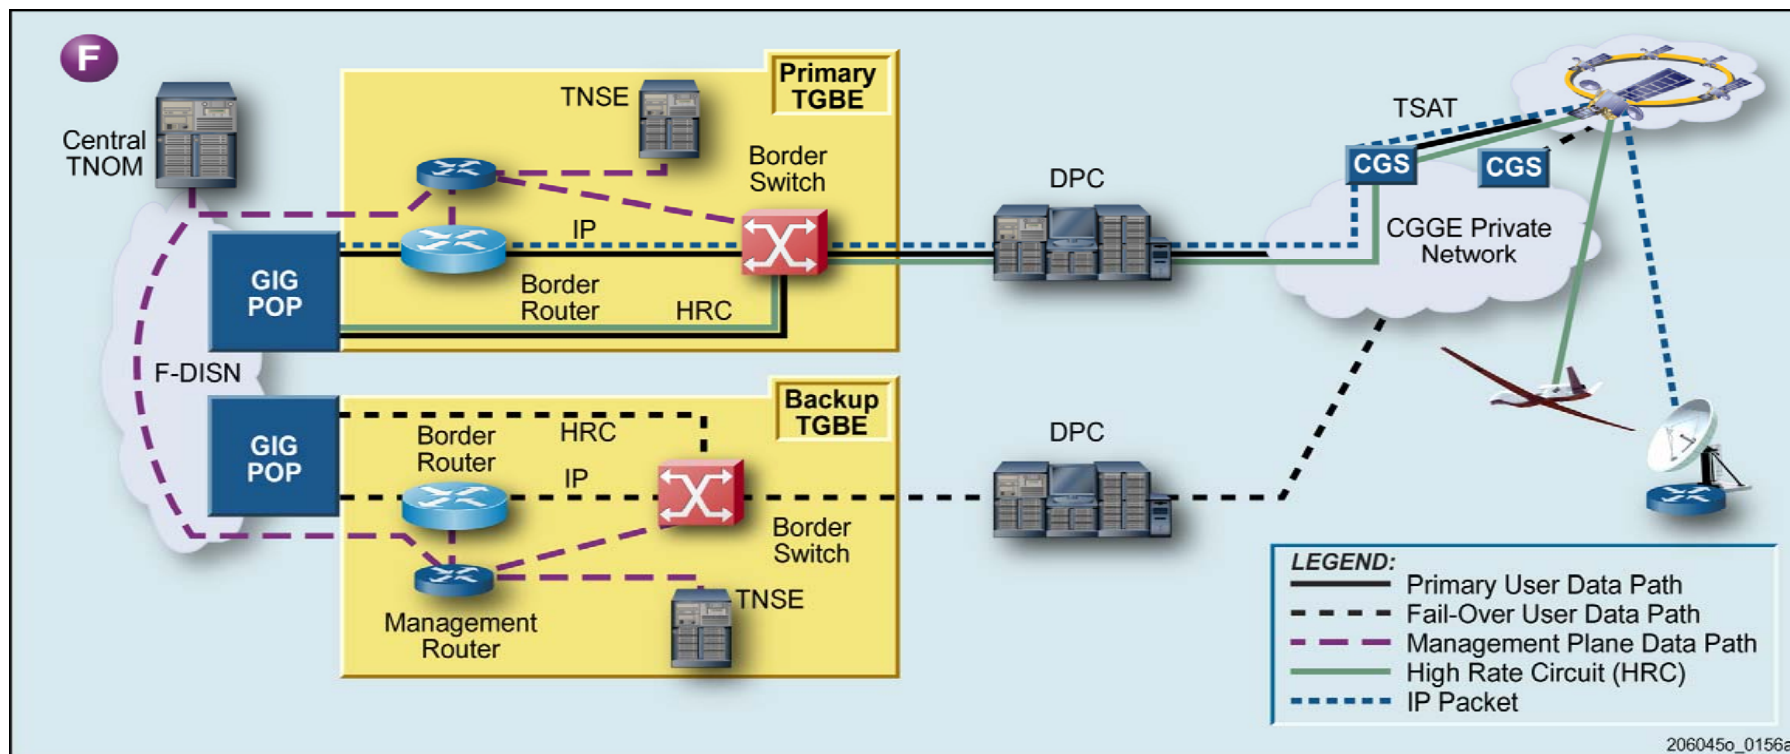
F

Central TNOM

Primary TGBE

TNSE

Border Switch

IP

GIG POP

Border Router

HRC

F-DISN

Backup TGBE

GIG POP

Border Router

HRC

IP

Border Switch

Management Router

TNSE

DPC

DPC

TSAT

CGS

CGS

CGGE Private Network

LEGEND:
Primary User Data Path
Fail-Over User Data Path
Management Plane Data Path
High Rate Circuit (HRC)
IP Packet

206045o_0156a